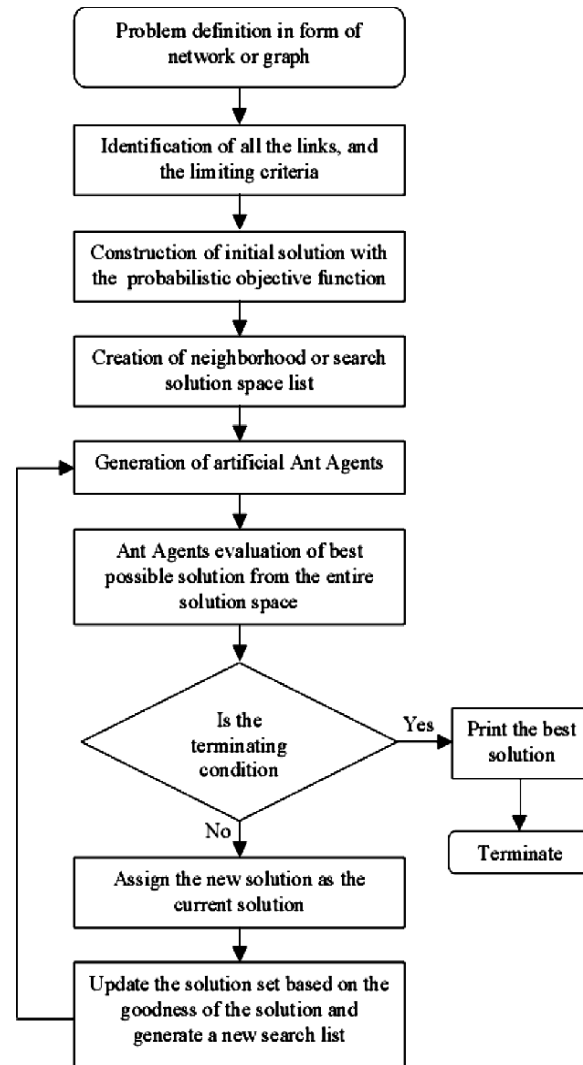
Problem definition in form of network or graph

Identification of all the links, and the limiting criteria

Construction of initial solution with the probabilistic objective function

Creation of neighborhood or search solution space list

Generation of artificial Ant Agents

Ant Agents evaluation of best possible solution from the entire solution space

Is the terminating condition

Yes

Print the best solution

Terminate

No

Assign the new solution as the current solution

Update the solution set based on the goodness of the solution and generate a new search list